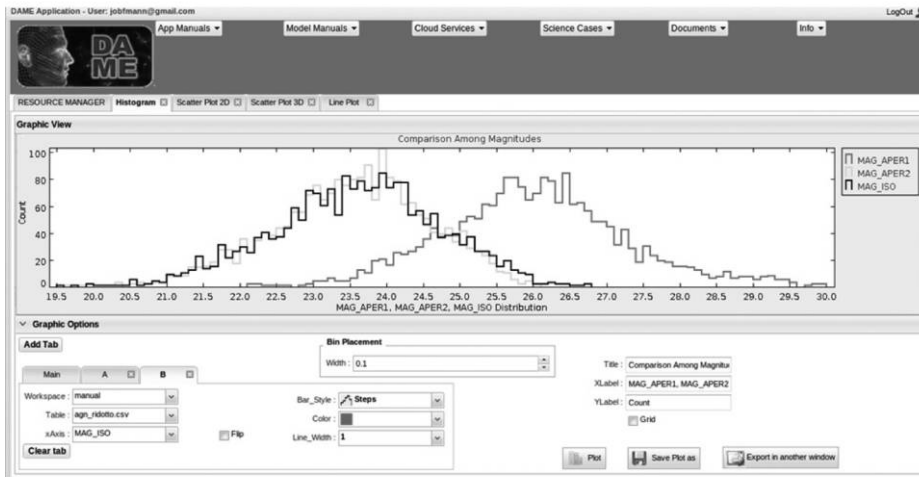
DAME Application - User: jobfmann@gmail.com

LogOut

DA
ME

App Manuals ▾

Model Manuals ▾

Cloud Services ▾

Science Cases ▾

Documents ▾

Info ▾

RESOURCE MANAGER

Histogram

Scatter Plot 2D

Scatter Plot 3D

Line Plot

Graphic View

Comparison Among Magnitudes

100
80
60
40
20
0

Count

19.5 20.0 20.5 21.0 21.5 22.0 22.5 23.0 23.5 24.0 24.5 25.0 25.5 26.0 26.5 27.0 27.5 28.0 28.5 29.0 29.5 30.0

MAG_APER1, MAG_APER2, MAG_ISO Distribution

MAG_APER1
MAG_APER2
MAG_ISO

Graphic Options

Add Tab

Main

A

B

Workspace : manual

Table : agn_ridotto.csv

xAxis : MAG_ISO

Flip

Clear tab

Bin Placement

Width : 0.1

Bar_Style : Steps

Color :

Line_Width : 1

Title : Comparison Among Magnitu

XLabel : MAG_APER1, MAG_APER2

YLabel : Count

Grid

Plot

Save Plot as

Export in another window